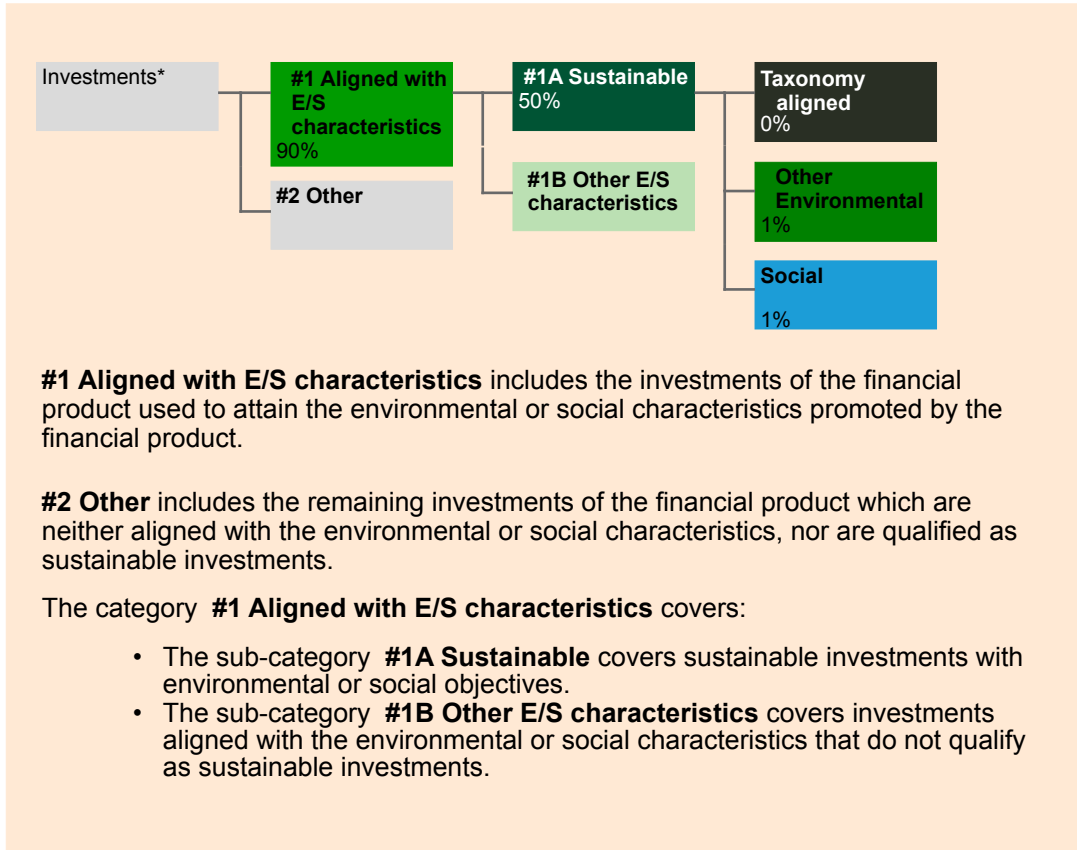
Investments*

#1 Aligned with E/S characteristics
90%

#2 Other

#1A Sustainable
50%

#1B Other E/S characteristics

Taxonomy aligned
0%

Other Environmental
1%

Social
1%

**#1 Aligned with E/S characteristics** includes the investments of the financial product used to attain the environmental or social characteristics promoted by the financial product.

**#2 Other** includes the remaining investments of the financial product which are neither aligned with the environmental or social characteristics, nor are qualified as sustainable investments.

The category **#1 Aligned with E/S characteristics** covers:

- The sub-category **#1A Sustainable** covers sustainable investments with environmental or social objectives.
- The sub-category **#1B Other E/S characteristics** covers investments aligned with the environmental or social characteristics that do not qualify as sustainable investments.